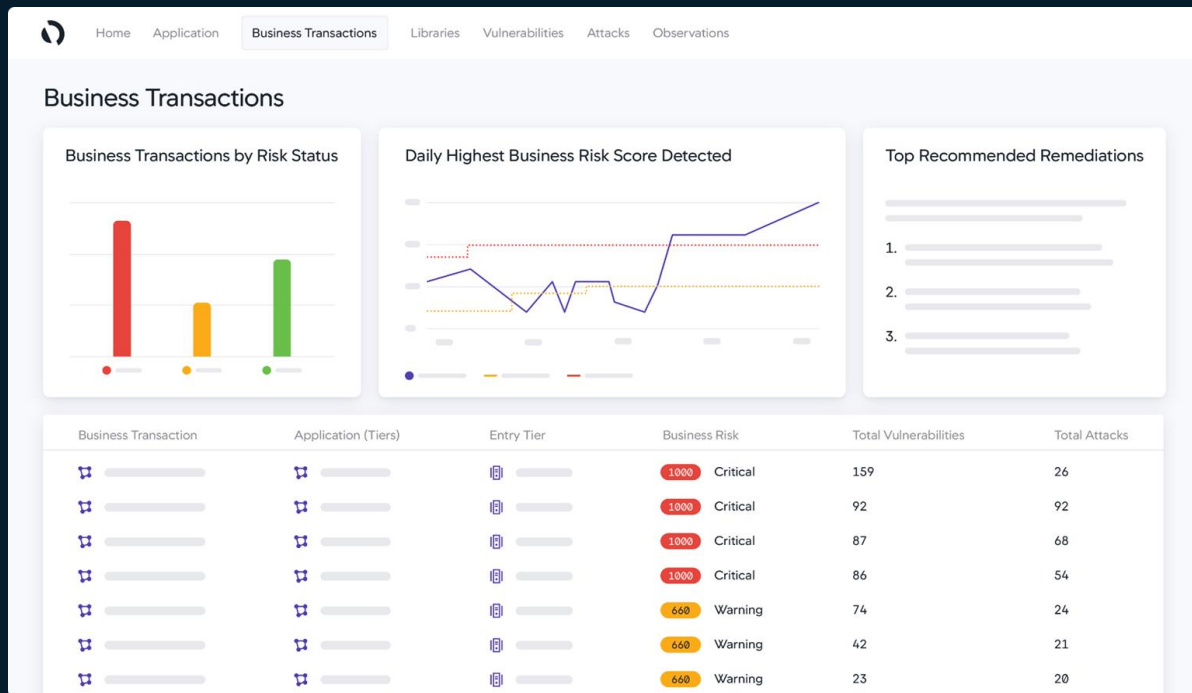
Home Application Business Transactions Libraries Vulnerabilities Attacks Observations

Business Transactions

Business Transactions by Risk Status

Daily Highest Business Risk Score Detected

Top Recommended Remediations

1.

2.

3.

| Business Transaction | Application (Tiers) | Entry Tier | Business Risk | Total Vulnerabilities | Total Attacks |
|---|---|---|---|---|---|
| | | | 1000 Critical | 159 | 26 |
| | | | 1000 Critical | 92 | 92 |
| | | | 1000 Critical | 87 | 68 |
| | | | 1000 Critical | 86 | 54 |
| | | | 660 Warning | 74 | 24 |
| | | | 660 Warning | 42 | 21 |
| | | | 660 Warning | 23 | 20 |